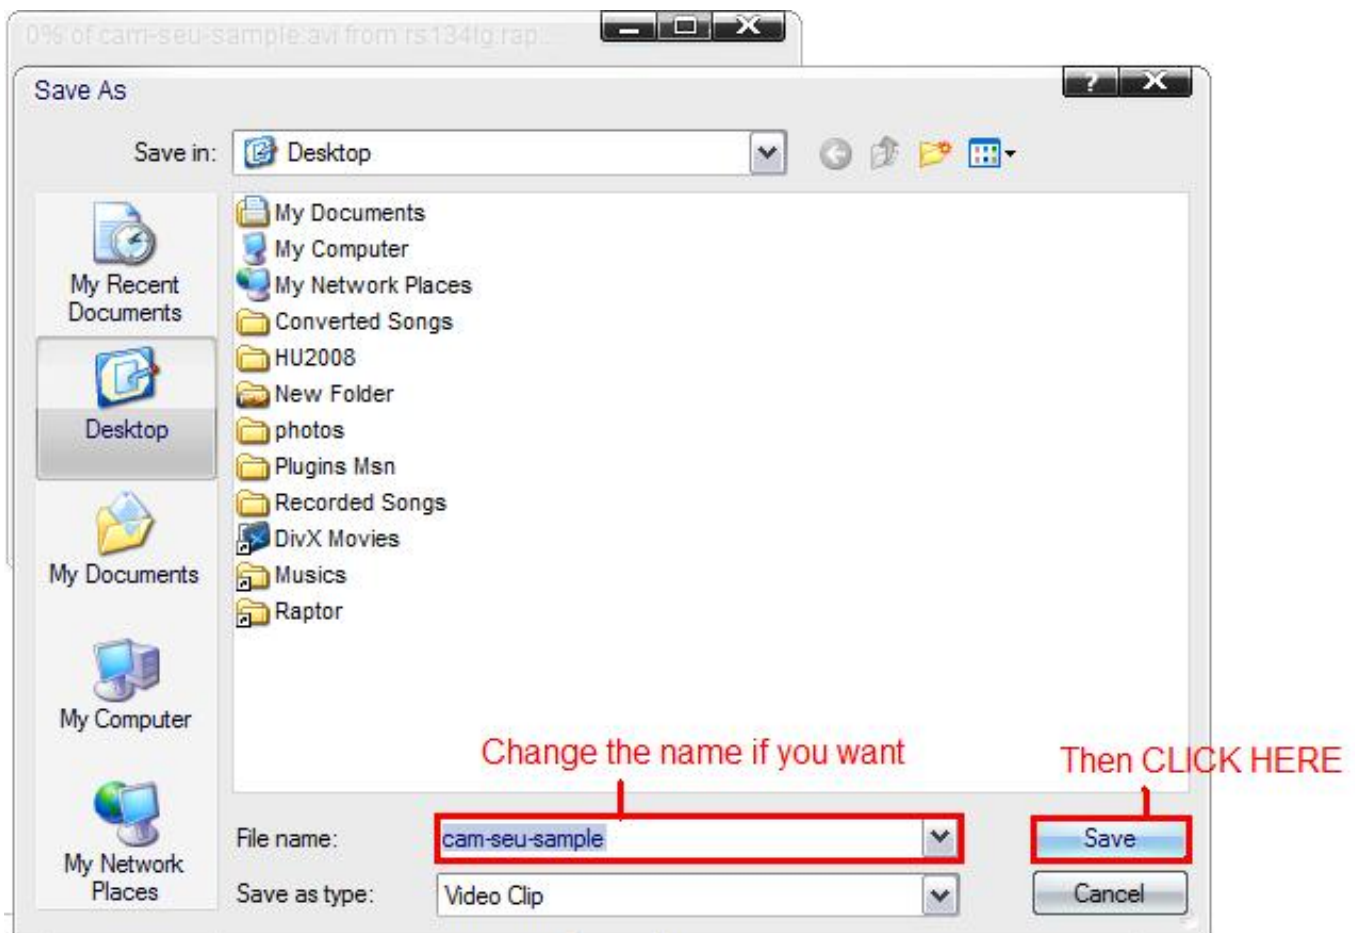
0% of cam-seu-sample.avi from rs134tg.rap...

Save As

Save in: Desktop

My Recent Documents

Desktop

My Documents

My Computer

My Network Places

My Documents
My Computer
My Network Places
Converted Songs
HU2008
New Folder
photos
Plugins Msn
Recorded Songs
DivX Movies
Musics
Raptor

Change the name if you want

Then CLICK HERE

File name: cam-seu-sample

Save as type: Video Clip

Save

Cancel